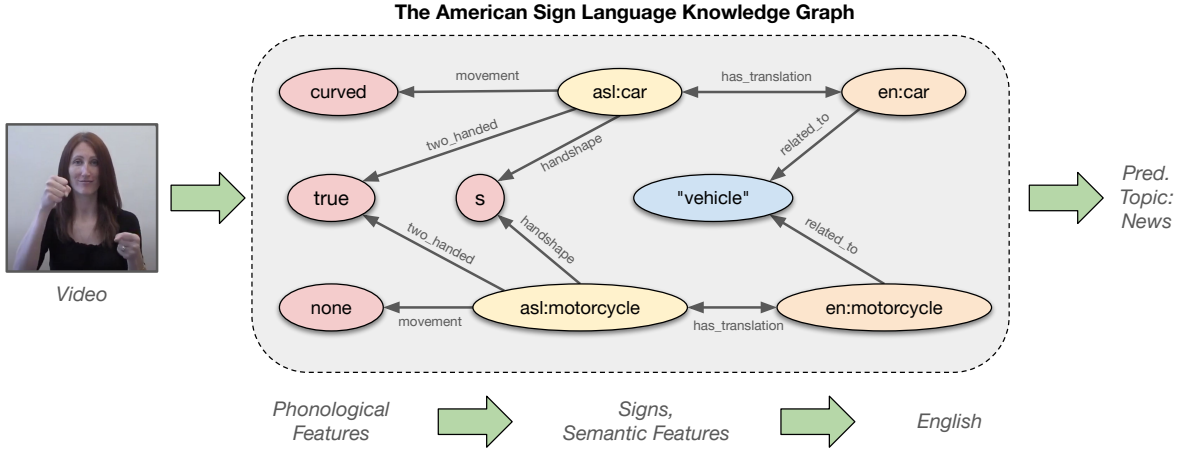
The American Sign Language Knowledge Graph

curved

movement

asl:car

has_translation

en:car

two_handed

handshape

related_to

true

s

"vehicle"

two_handed

handshape

related_to

none

movement

asl:motorcycle

has_translation

en:motorcycle

Video

Pred. Topic: News

Phonological Features

Signs, Semantic Features

English